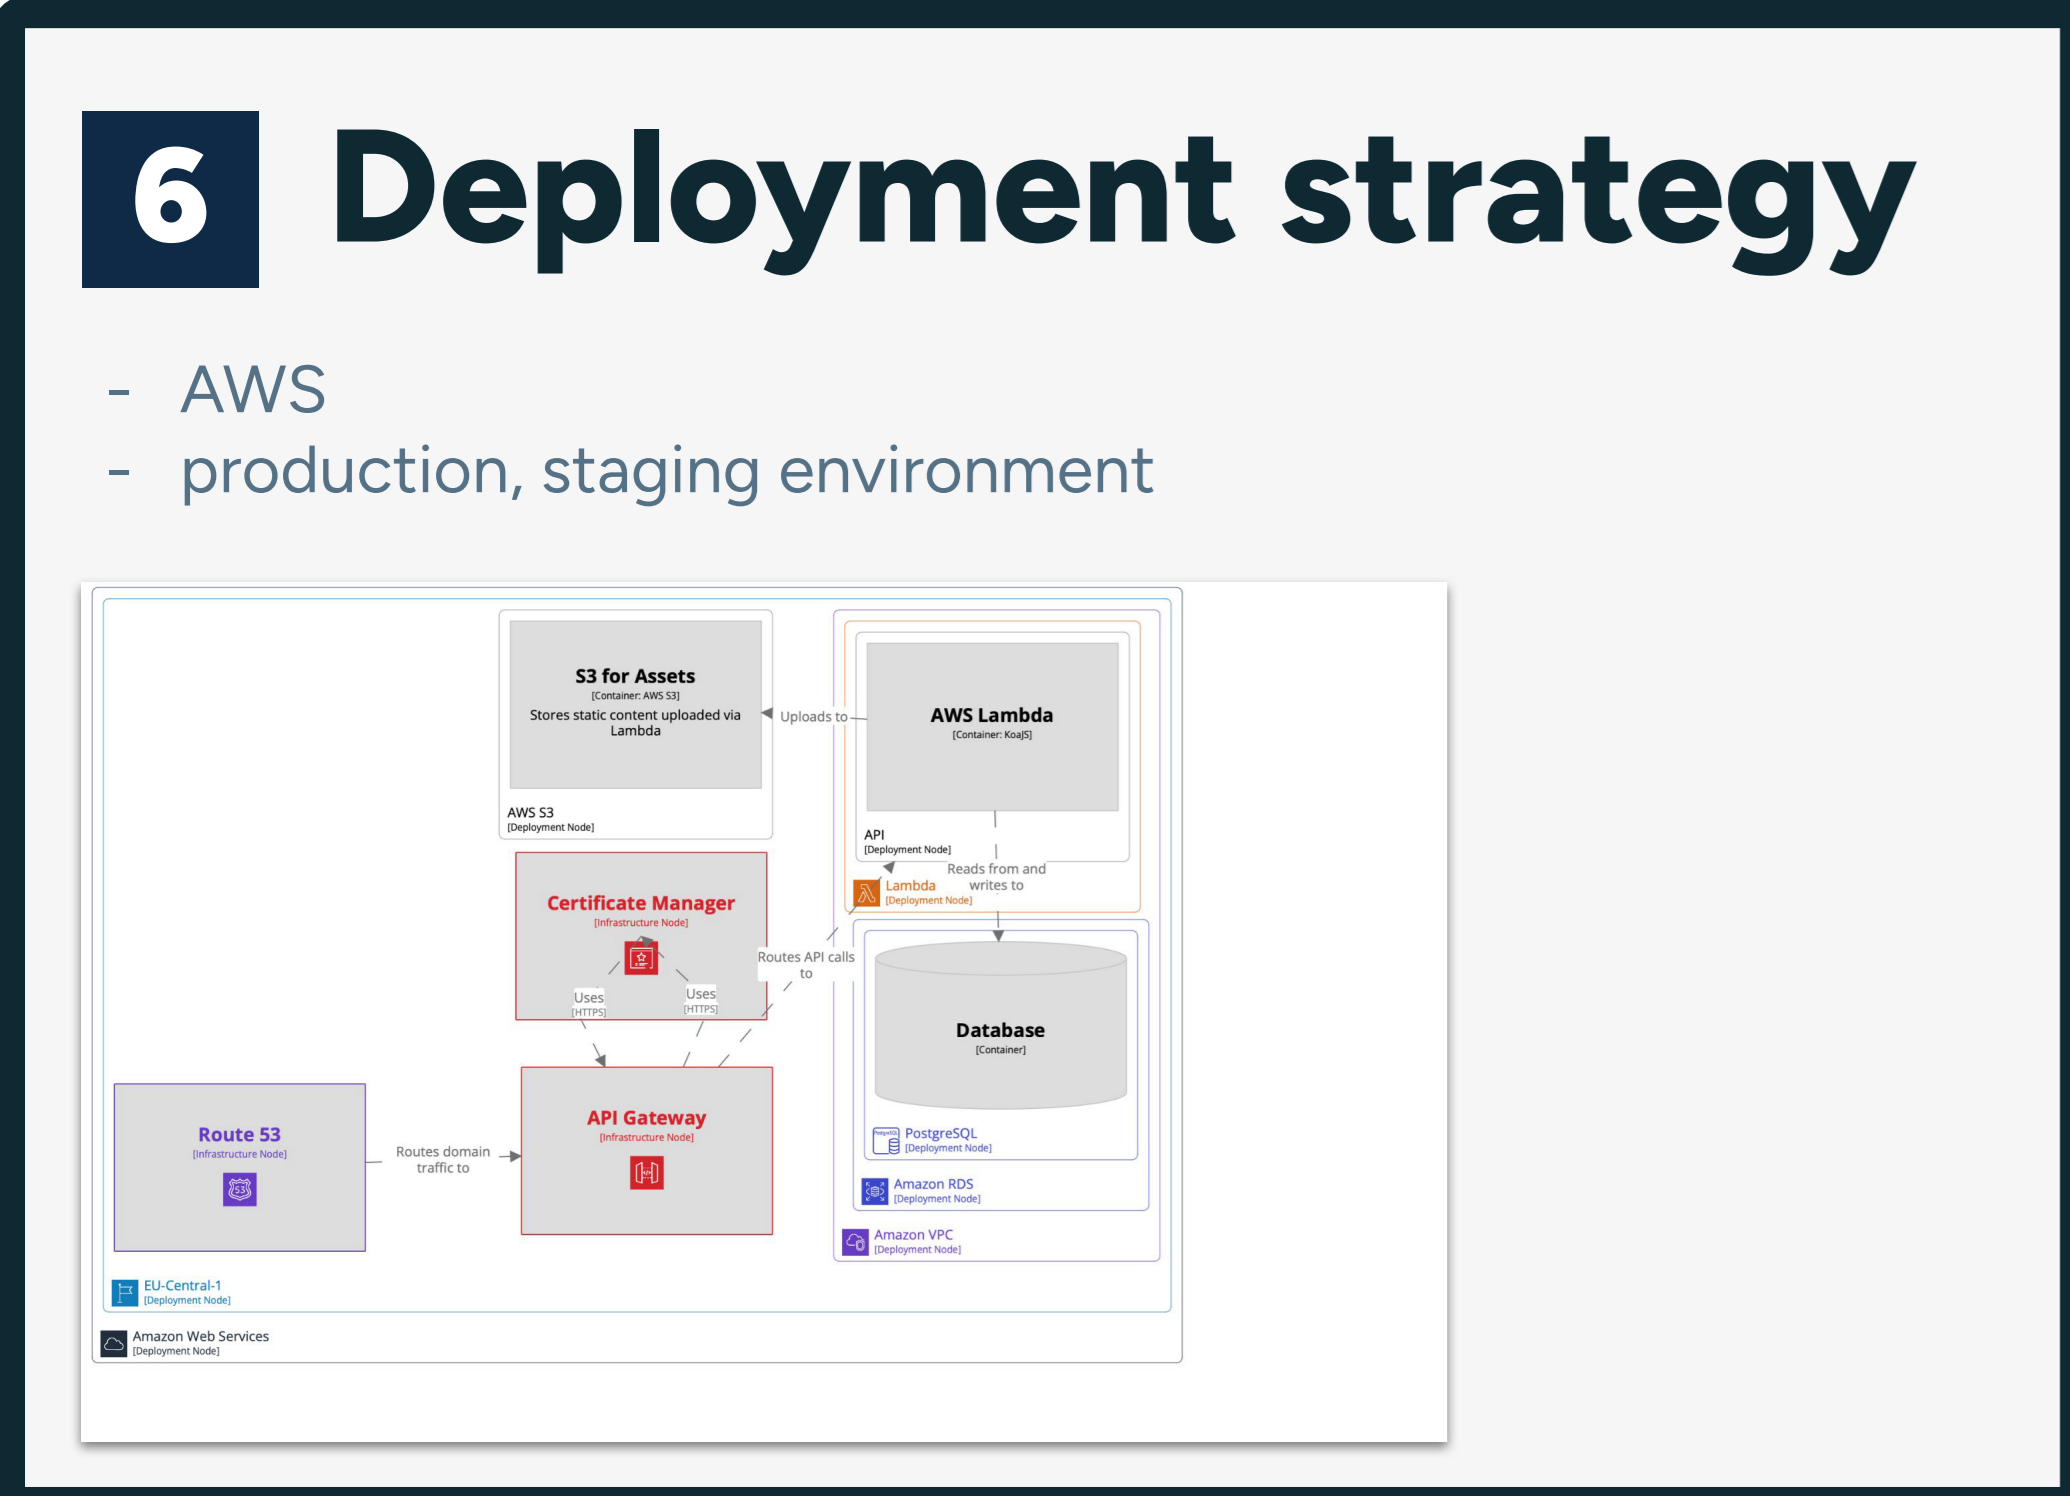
6 Deployment strategy

- AWS
- production, staging environment

S3 for Assets
[Container: AWS S3]
Stores static content uploaded via Lambda

AWS S3
[Deployment Node]

Uploads to

AWS Lambda
[Container: KoaJS]

API
[Deployment Node]

Reads from and writes to

Lambda
[Deployment Node]

Certificate Manager
[Infrastructure Node]

Uses
[HTTPS]

Uses
[HTTPS]

Routes API calls to

Database
[Container]

PostgreSQL
[Deployment Node]

Amazon RDS
[Deployment Node]

Amazon VPC
[Deployment Node]

Route 53
[Infrastructure Node]

Routes domain traffic to

API Gateway
[Infrastructure Node]

EU-Central-1
[Deployment Node]

Amazon Web Services
[Deployment Node]